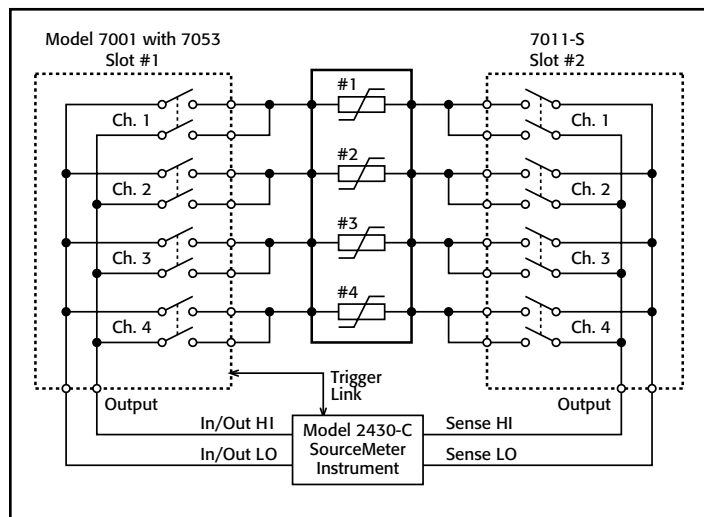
Model 7001 with 7053
Slot #1

7011-S
Slot #2

#1
#2
#3
#4

Ch. 1
Ch. 2
Ch. 3
Ch. 4

Ch. 1
Ch. 2
Ch. 3
Ch. 4

Trigger Link

Output

Output

In/Out HI

In/Out LO

Model 2430-C SourceMeter Instrument

Sense HI

Sense LO